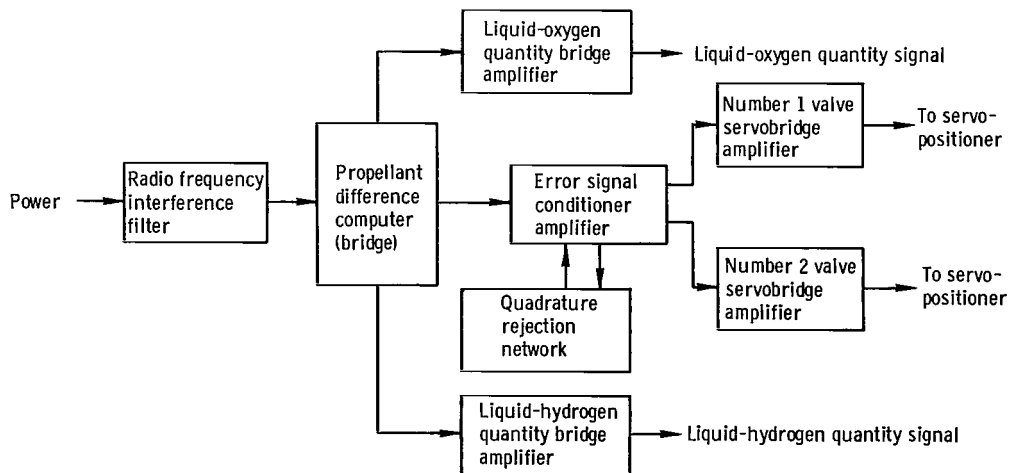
Power

Radio frequency interference filter

Propellant difference computer (bridge)

Liquid-oxygen quantity bridge amplifier

Liquid-oxygen quantity signal

Error signal conditioner amplifier

Quadrature rejection network

Number 1 valve servobridge amplifier

To servo-positioner

Number 2 valve servobridge amplifier

To servo-positioner

Liquid-hydrogen quantity bridge amplifier

Liquid-hydrogen quantity signal